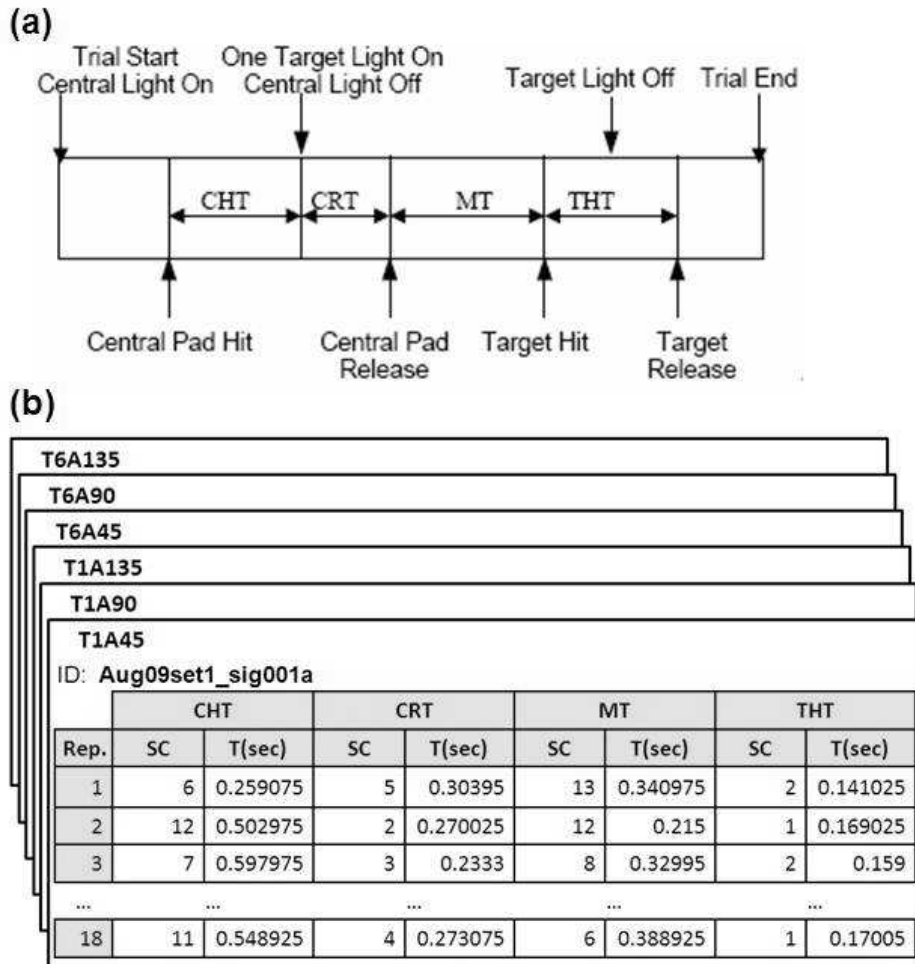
(a)

Trial Start
Central Light On

One Target Light On
Central Light Off

Target Light Off

Trial End

CHT

CRT

MT

THT

Central Pad Hit

Central Pad
Release

Target Hit

Target
Release

(b)

T6A135

T6A90

T6A45

T1A135

T1A90

T1A45

ID: **Aug09set1_sig001a**

| | CHT | | CRT | | MT | | THT | |
|---|---|---|---|---|---|---|---|---|
| Rep. | SC | T(sec) | SC | T(sec) | SC | T(sec) | SC | T(sec) |
| 1 | 6 | 0.259075 | 5 | 0.30395 | 13 | 0.340975 | 2 | 0.141025 |
| 2 | 12 | 0.502975 | 2 | 0.270025 | 12 | 0.215 | 1 | 0.169025 |
| 3 | 7 | 0.597975 | 3 | 0.2333 | 8 | 0.32995 | 2 | 0.159 |
| ... | | ... | | ... | | ... | | ... |
| 18 | 11 | 0.548925 | 4 | 0.273075 | 6 | 0.388925 | 1 | 0.17005 |